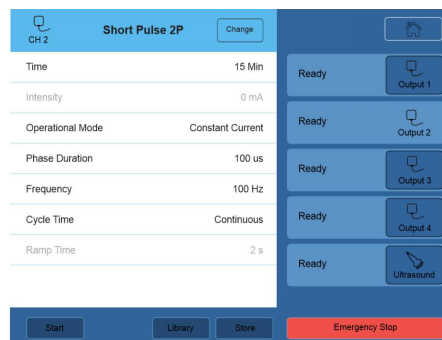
CH 2

Short Pulse 2P

Change

Time 15 Min

Intensity 0 mA

Operational Mode Constant Current

Phase Duration 100 us

Frequency 100 Hz

Cycle Time Continuous

Ramp Time 2 s

Ready Output 1

Ready Output 2

Ready Output 3

Ready Output 4

Ready Ultrasound

Start

Library

Store

Emergency Stop